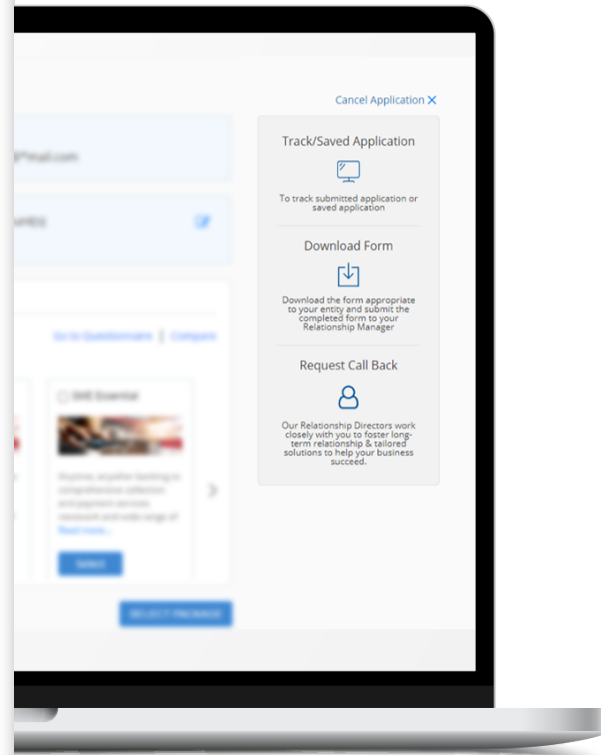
Cancel Application ✕

@*mail.com

Track/Saved Application

To track submitted application or saved application

Download Form

Download the form appropriate to your entity and submit the completed form to your Relationship Manager

Request Call Back

Our Relationship Directors work closely with you to foster long-term relationship & tailored solutions to help your business succeed.

Go to Questionnaire | Compare

SME Essential

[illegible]

Read more...

Select

SELECT PACKAGE